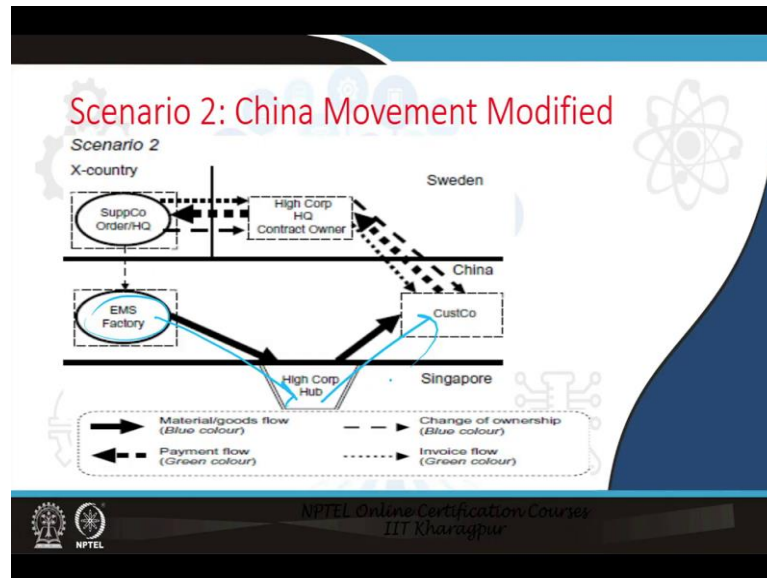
Scenario 2: China Movement Modified

Scenario 2

X-country

Sweden

SuppCo Order/HQ

High Corp HQ Contract Owner

China

EMS Factory

CustCo

Singapore

High Corp Hub

Material/goods flow (Blue colour)

Change of ownership (Blue colour)

Payment flow (Green colour)

Invoice flow (Green colour)

NPTEL

NPTEL Online Certification Courses
IIT Kharagpur